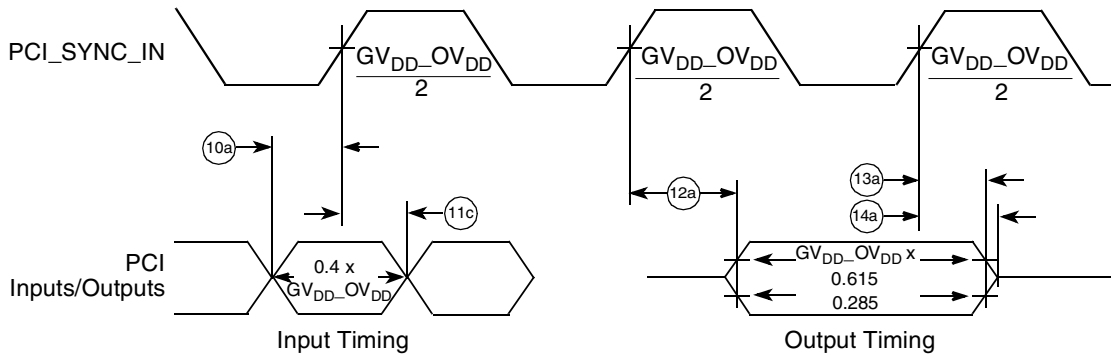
PCI_SYNC_IN

$\frac{GV_{DD\_}OV_{DD}}{2}$

$\frac{GV_{DD\_}OV_{DD}}{2}$

$\frac{GV_{DD\_}OV_{DD}}{2}$

10a

11c

12a

13a

14a

PCI Inputs/Outputs

0.4 x $GV_{DD\_}OV_{DD}$

$GV_{DD\_}OV_{DD}$ x

0.615

0.285

Input Timing

Output Timing